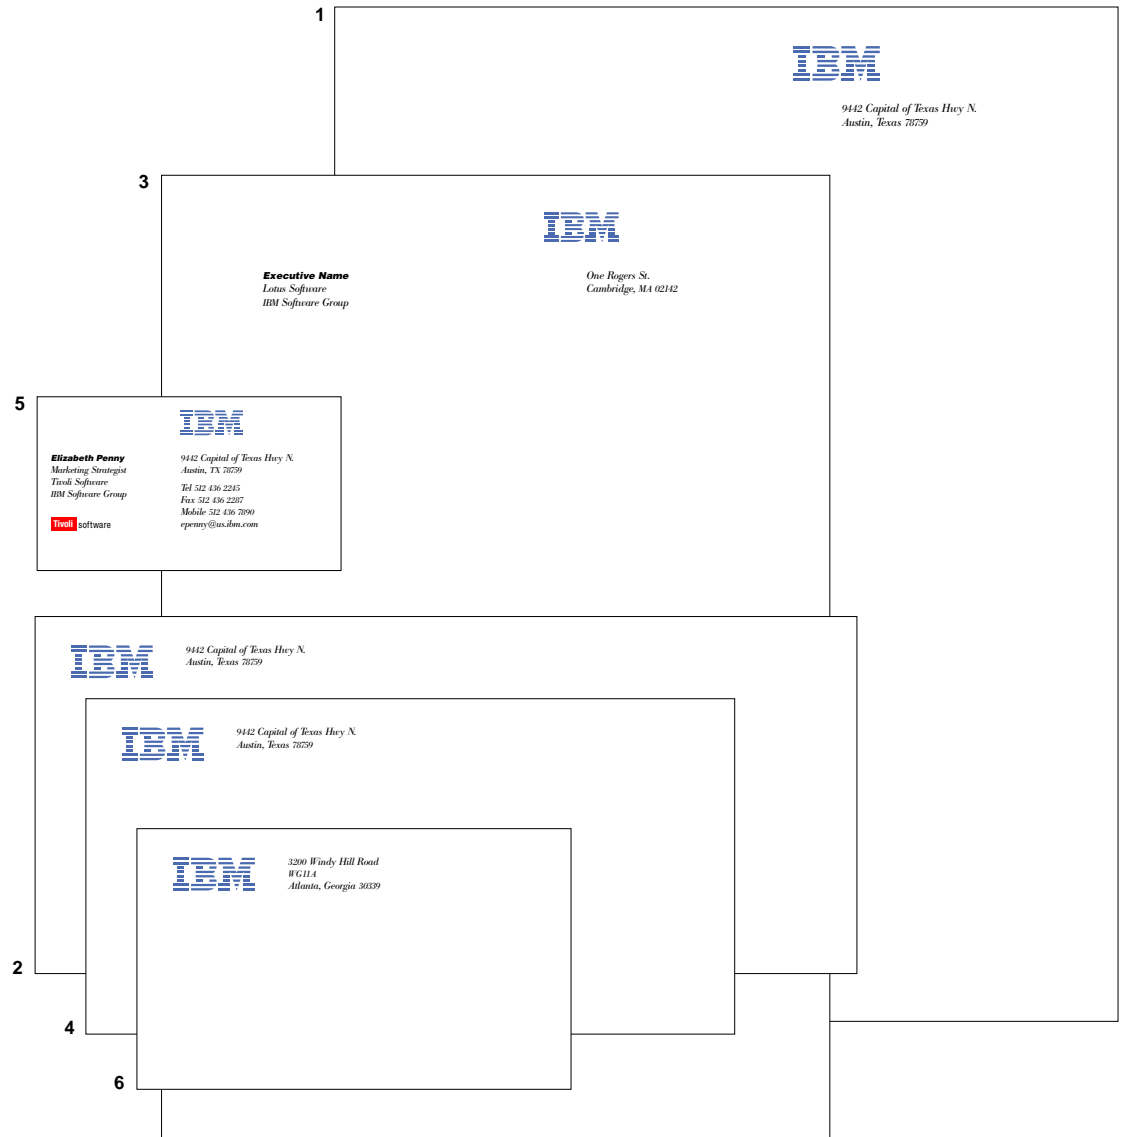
1

IBM

9442 Capital of Texas Hwy N.
Austin, Texas 78759

3

IBM

Executive Name
Lotus Software
IBM Software Group

One Rogers St.
Cambridge, MA 02142

5

IBM

Elizabeth Penny
Marketing Strategist
Tivoli Software
IBM Software Group

Tivoli software

9442 Capital of Texas Hwy N.
Austin, TX 78759

Tel 512 436 2245
Fax 512 436 2287
Mobile 512 436 7890
epenny@us.ibm.com

IBM

9442 Capital of Texas Hwy N.
Austin, Texas 78759

IBM

9442 Capital of Texas Hwy N.
Austin, Texas 78759

IBM

3200 Windy Hill Road
WG11A
Atlanta, Georgia 30339

2

4

6